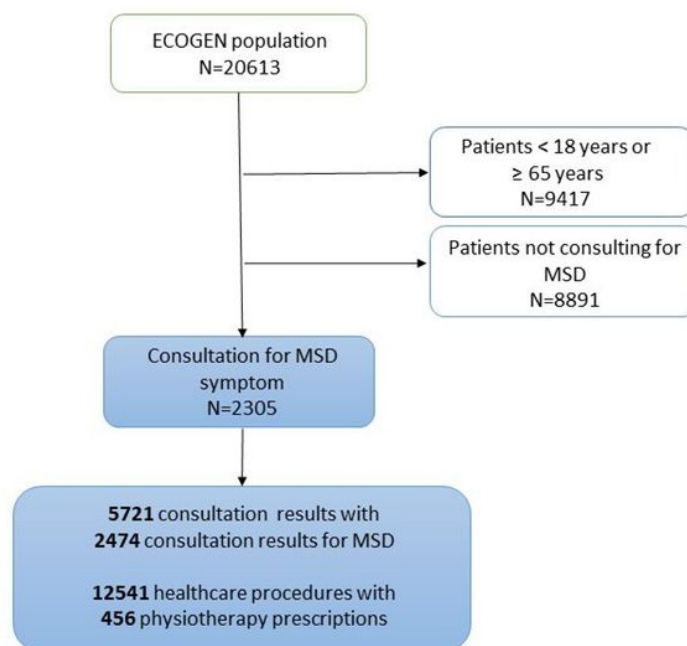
ECOGEN population
N=20613

Patients < 18 years or ≥ 65 years
N=9417

Patients not consulting for MSD
N=8891

Consultation for MSD symptom
N=2305

5721 consultation results with
2474 consultation results for MSD

12541 healthcare procedures with
456 physiotherapy prescriptions